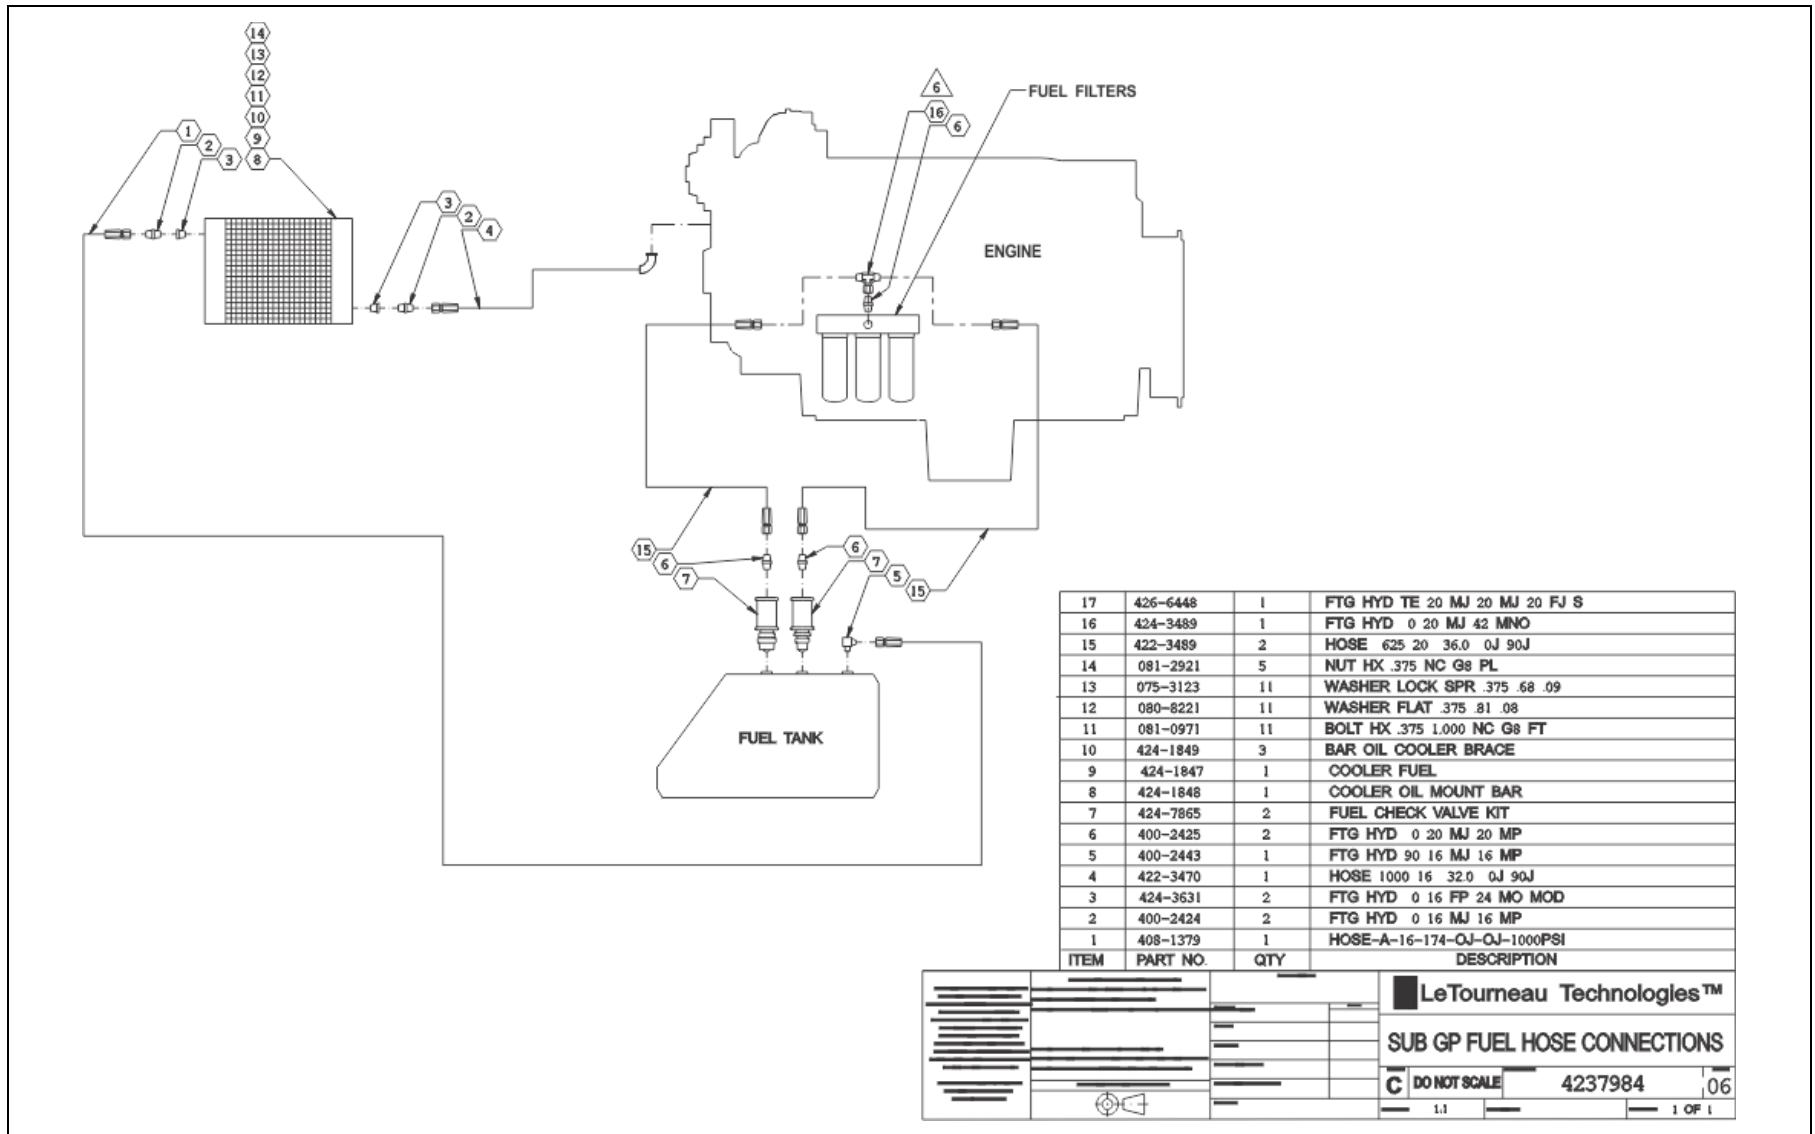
14
13
12
11
10
9
8

1
2
3

3
2
4

6
16
6
FUEL FILTERS

ENGINE

15
6
7
6
7
5
15

FUEL TANK

| 17 | 426-6448 | 1 | FTG HYD TE 20 MJ 20 MJ 20 FJ S |
|---|---|---|---|
| 16 | 424-3489 | 1 | FTG HYD 0 20 MJ 42 MNO |
| 15 | 422-3489 | 2 | HOSE 625 20 36.0 0J 90J |
| 14 | 081-2921 | 5 | NUT HX .375 NC G8 PL |
| 13 | 075-3123 | 11 | WASHER LOCK SPR .375 .68 .09 |
| 12 | 080-8221 | 11 | WASHER FLAT .375 .81 .08 |
| 11 | 081-0971 | 11 | BOLT HX .375 1.000 NC G8 FT |
| 10 | 424-1849 | 3 | BAR OIL COOLER BRACE |
| 9 | 424-1847 | 1 | COOLER FUEL |
| 8 | 424-1848 | 1 | COOLER OIL MOUNT BAR |
| 7 | 424-7865 | 2 | FUEL CHECK VALVE KIT |
| 6 | 400-2425 | 2 | FTG HYD 0 20 MJ 20 MP |
| 5 | 400-2443 | 1 | FTG HYD 90 16 MJ 16 MP |
| 4 | 422-3470 | 1 | HOSE 1000 16 32.0 0J 90J |
| 3 | 424-3631 | 2 | FTG HYD 0 16 FP 24 MO MOD |
| 2 | 400-2424 | 2 | FTG HYD 0 16 MJ 16 MP |
| 1 | 408-1379 | 1 | HOSE-A-16-174-OJ-OJ-1000PSI |
| ITEM | PART NO. | QTY | DESCRIPTION |

LeTourneau Technologies™
SUB GP FUEL HOSE CONNECTIONS
C DO NOT SCALE 4237984 06
1:1 1 OF 1